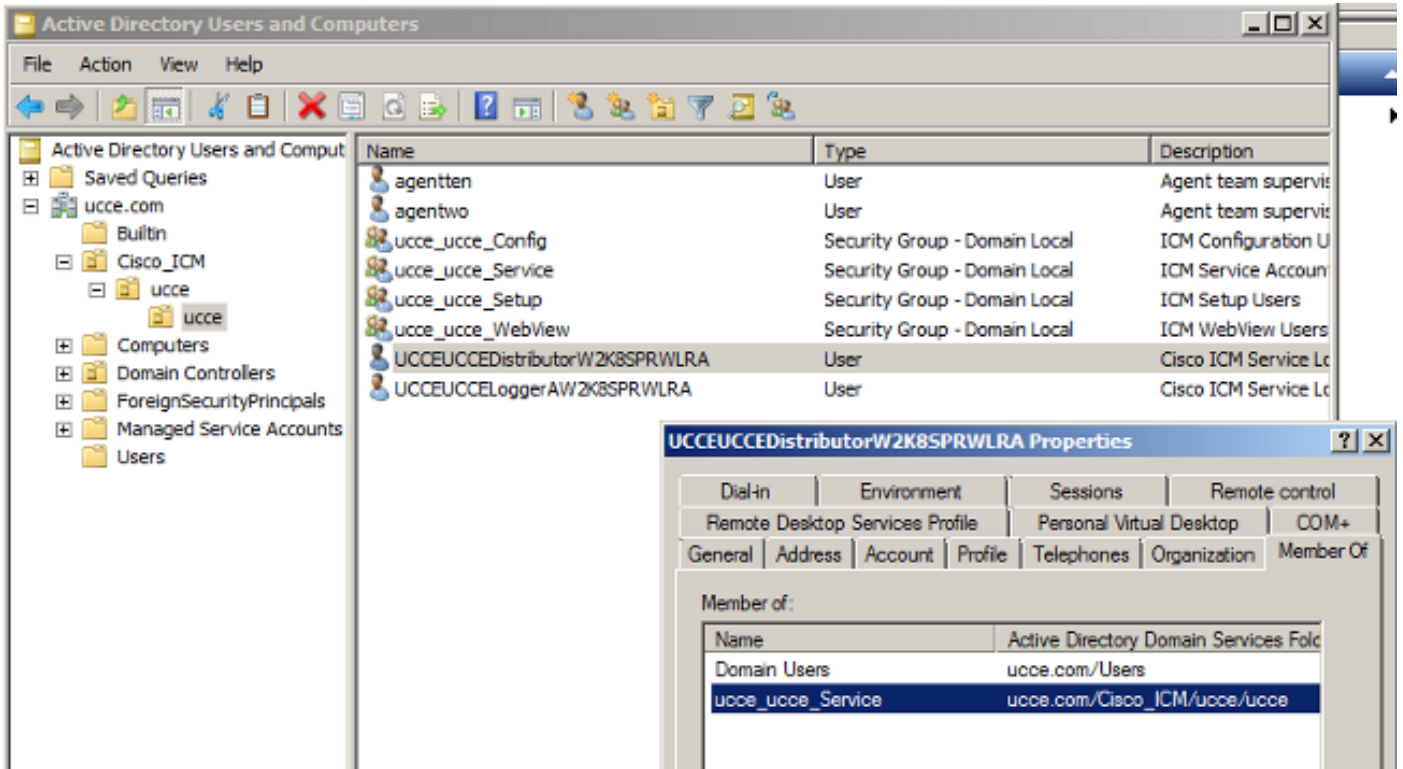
Active Directory Users and Computers

File Action View Help

Active Directory Users and Comput
Saved Queries
ucce.com
Builtin
Cisco_ICM
ucce
ucce
Computers
Domain Controllers
ForeignSecurityPrincipals
Managed Service Accounts
Users

| Name | Type | Description |
|---|---|---|
| agentten | User | Agent team supervis |
| agentwo | User | Agent team supervis |
| ucce_ucce_Config | Security Group - Domain Local | ICM Configuration U |
| ucce_ucce_Service | Security Group - Domain Local | ICM Service Accoun |
| ucce_ucce_Setup | Security Group - Domain Local | ICM Setup Users |
| ucce_ucce_WebView | Security Group - Domain Local | ICM WebView Users |
| UCCEUCCEDistributorW2K8SPRWLRA | User | Cisco ICM Service Lo |
| UCCEUCCELoggerAW2K8SPRWLRA | User | Cisco ICM Service Lo |

UCCEUCCEDistributorW2K8SPRWLRA Properties

Dial-in | Environment | Sessions | Remote control
Remote Desktop Services Profile | Personal Virtual Desktop | COM+
General | Address | Account | Profile | Telephones | Organization | Member Of

Member of:

| Name | Active Directory Domain Services Fold |
|---|---|
| Domain Users | ucce.com/Users |
| ucce_ucce_Service | ucce.com/Cisco_ICM/ucce/ucce |